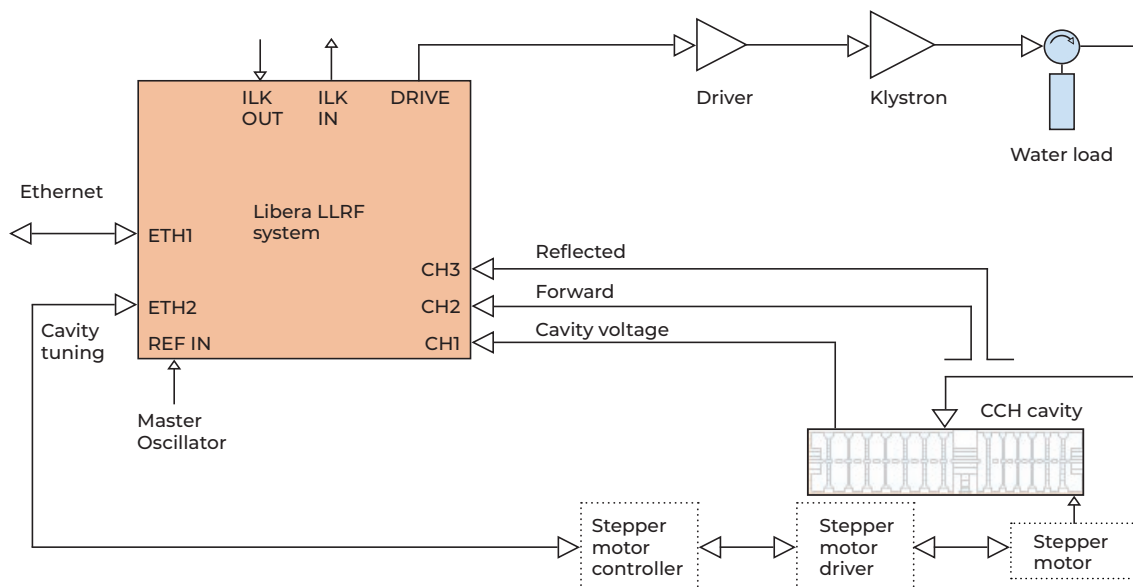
ILK OUT
ILK IN
DRIVE
Driver
Klystron
Water load
Ethernet
Libera LLRF system
ETH1
ETH2
REF IN
CH3
CH2
CH1
Reflected
Forward
Cavity voltage
Cavity tuning
Master Oscillator
CCH cavity
Stepper motor controller
Stepper motor driver
Stepper motor